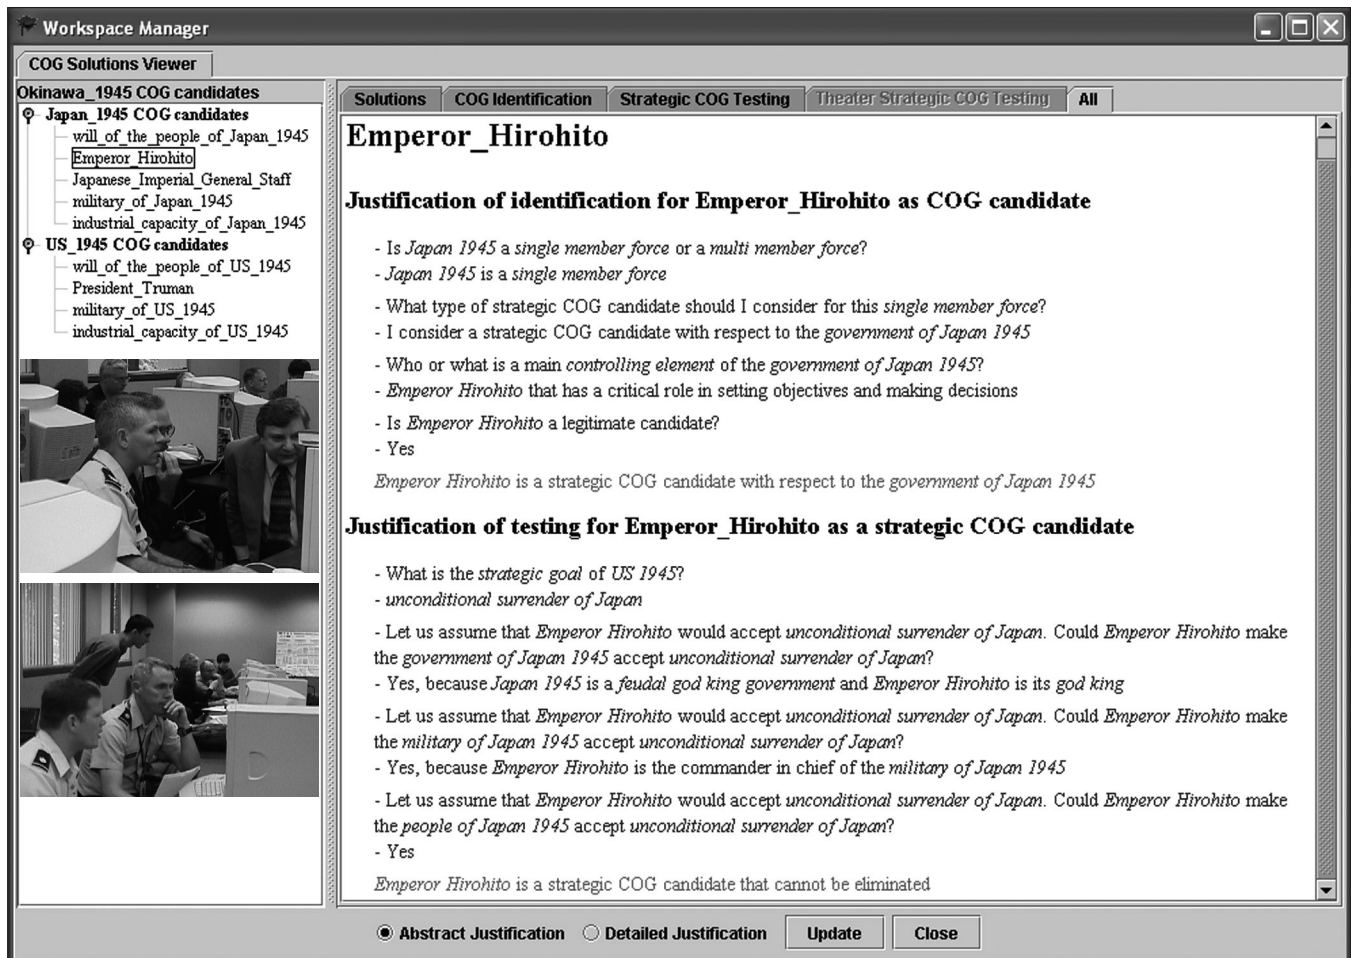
Workspace Manager

COG Solutions Viewer

Okinawa_1945 COG candidates
Japan_1945 COG candidates
will_of_the_people_of_Japan_1945
Emperor_Hirohito
Japanese_Imperial_General_Staff
military_of_Japan_1945
industrial_capacity_of_Japan_1945
US_1945 COG candidates
will_of_the_people_of_US_1945
President_Truman
military_of_US_1945
industrial_capacity_of_US_1945

Solutions | COG Identification | Strategic COG Testing | Theater Strategic COG Testing | All

Emperor_Hirohito

Justification of identification for Emperor_Hirohito as COG candidate

- Is Japan 1945 a single member force or a multi member force?
- Japan 1945 is a single member force

- What type of strategic COG candidate should I consider for this single member force?
- I consider a strategic COG candidate with respect to the government of Japan 1945

- Who or what is a main controlling element of the government of Japan 1945?
- Emperor Hirohito that has a critical role in setting objectives and making decisions

- Is Emperor Hirohito a legitimate candidate?
- Yes

Emperor Hirohito is a strategic COG candidate with respect to the government of Japan 1945

Justification of testing for Emperor_Hirohito as a strategic COG candidate

- What is the strategic goal of US 1945?
- unconditional surrender of Japan

- Let us assume that Emperor Hirohito would accept unconditional surrender of Japan. Could Emperor Hirohito make the government of Japan 1945 accept unconditional surrender of Japan?
- Yes, because Japan 1945 is a feudal god king government and Emperor Hirohito is its god king

- Let us assume that Emperor Hirohito would accept unconditional surrender of Japan. Could Emperor Hirohito make the military of Japan 1945 accept unconditional surrender of Japan?
- Yes, because Emperor Hirohito is the commander in chief of the military of Japan 1945

- Let us assume that Emperor Hirohito would accept unconditional surrender of Japan. Could Emperor Hirohito make the people of Japan 1945 accept unconditional surrender of Japan?
- Yes

Emperor Hirohito is a strategic COG candidate that cannot be eliminated

Abstract Justification   Detailed Justification   Update   Close